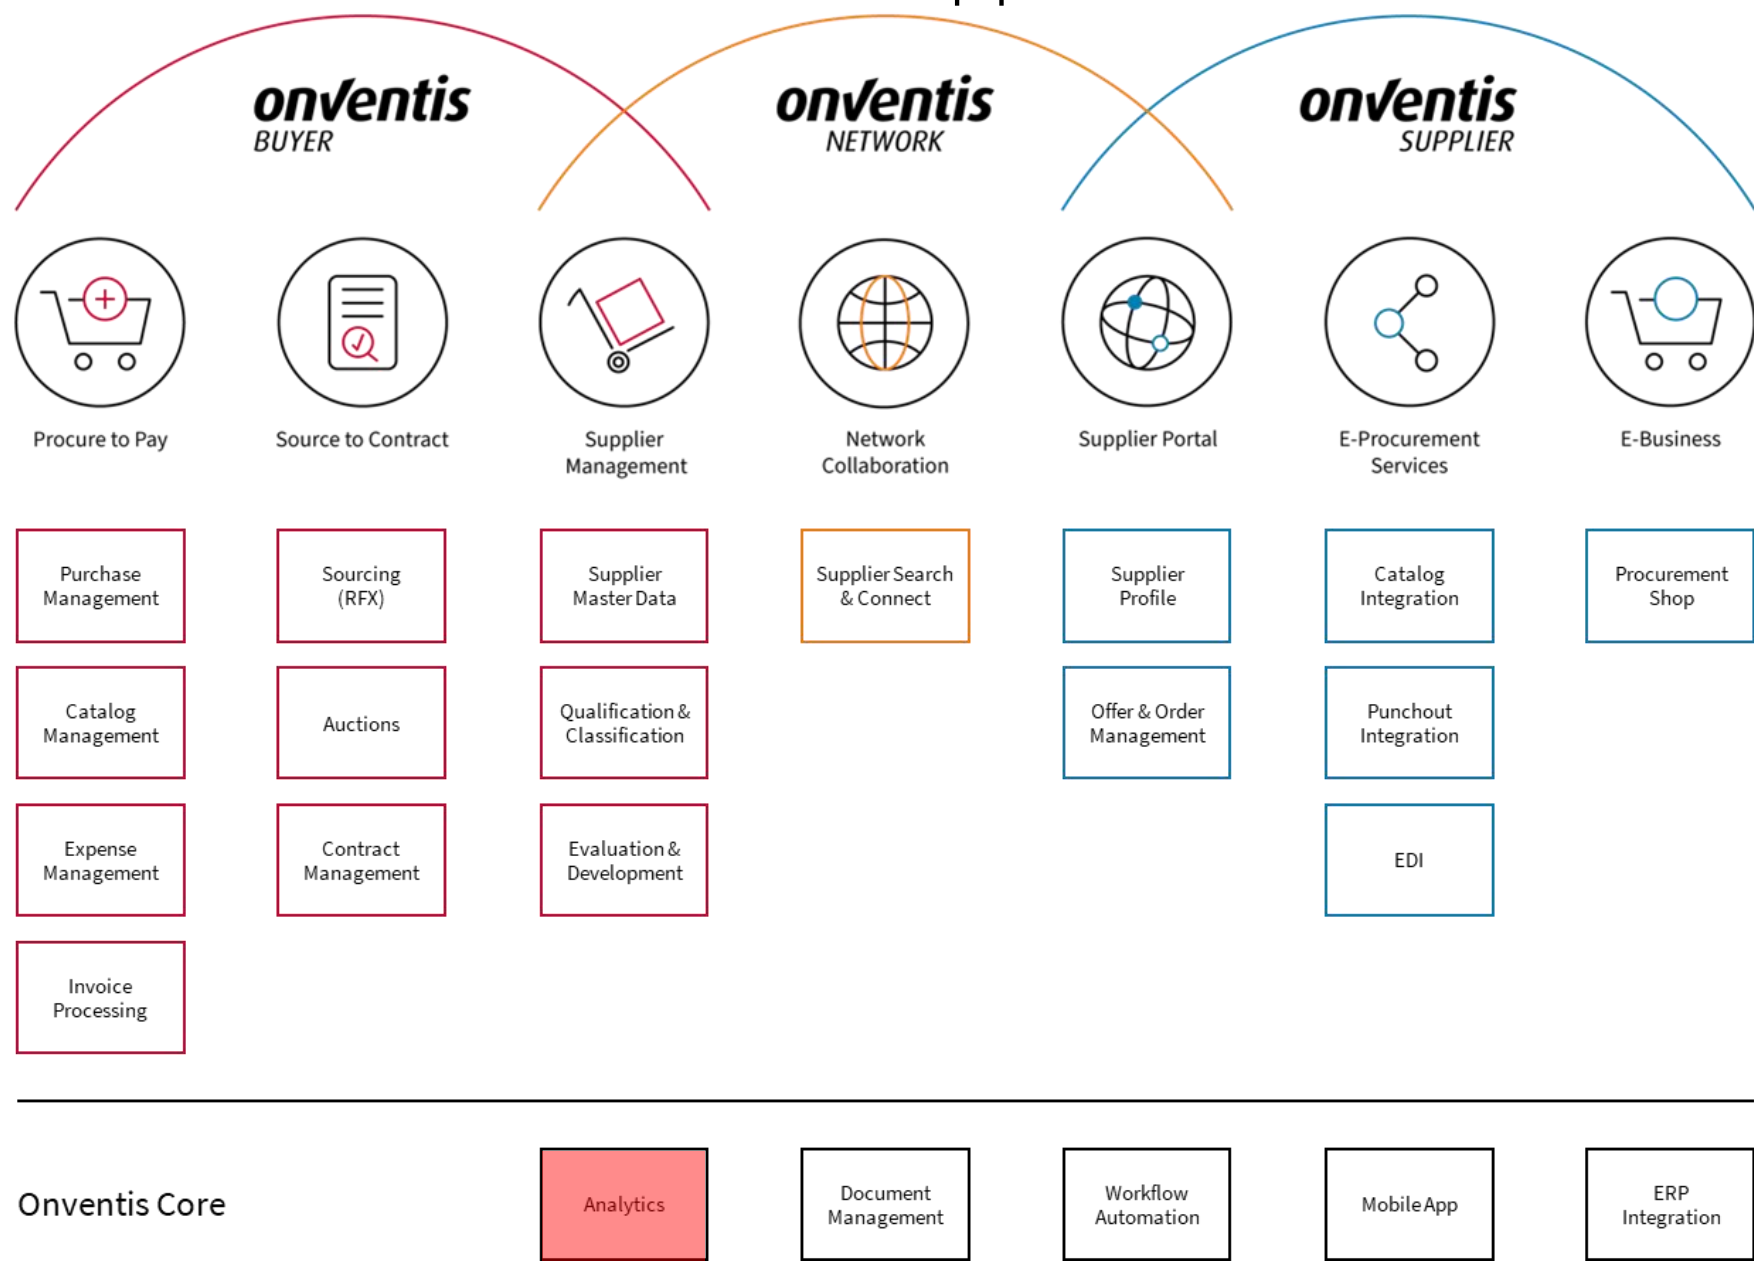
onventis
BUYER

onventis
NETWORK

onventis
SUPPLIER

Procure to Pay

Source to Contract

Supplier Management

Network Collaboration

Supplier Portal

E-Procurement Services

E-Business

Purchase Management

Sourcing (RFX)

Supplier Master Data

Supplier Search & Connect

Supplier Profile

Catalog Integration

Procurement Shop

Catalog Management

Auctions

Qualification & Classification

Offer & Order Management

Punchout Integration

Expense Management

Contract Management

Evaluation & Development

EDI

Invoice Processing

Onventis Core

Analytics

Document Management

Workflow Automation

Mobile App

ERP Integration